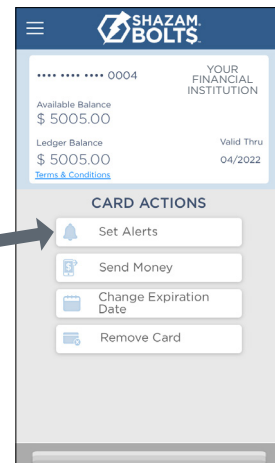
SHAZAM. BOLT$.

•••• •••• •••• 0004

YOUR FINANCIAL INSTITUTION

Available Balance
$ 5005.00

Ledger Balance
$ 5005.00

Valid Thru
04/2022

Terms & Conditions

CARD ACTIONS

Set Alerts

Send Money

Change Expiration Date

Remove Card